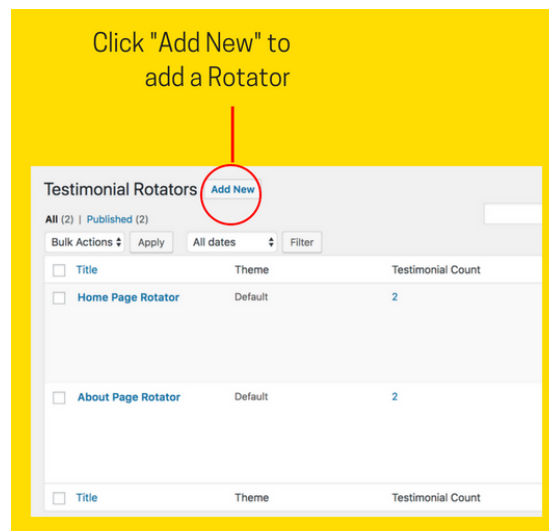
Click "Add New" to add a Rotator

Testimonial Rotators Add New

All (2) | Published (2)

Bulk Actions Apply All dates Filter

| Title | Theme | Testimonial Count |
|---|---|---|
| Home Page Rotator | Default | 2 |
| About Page Rotator | Default | 2 |
| Title | Theme | Testimonial Count |